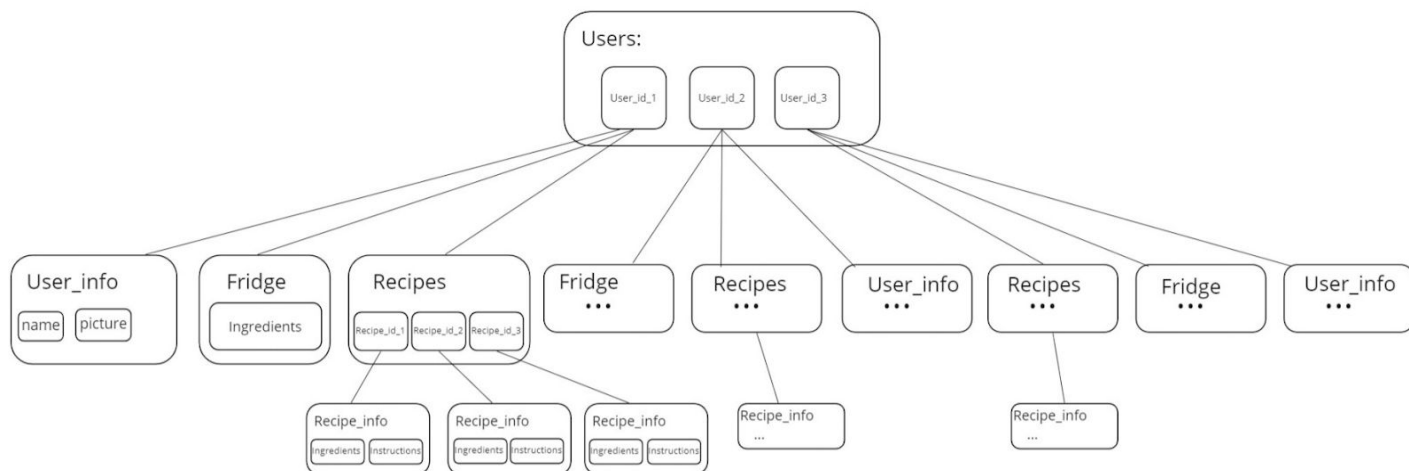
Users:

User_id_1 User_id_2 User_id_3

User_info
name picture

Fridge
Ingredients

Recipes
Recipe_id_1 Recipe_id_2 Recipe_id_3

Fridge
•••

Recipes
•••

User_info
•••

Recipes
•••

Fridge
•••

User_info
•••

Recipe_info
Ingredients Instructions

Recipe_info
Ingredients Instructions

Recipe_info
Ingredients Instructions

Recipe_info
...

Recipe_info
...